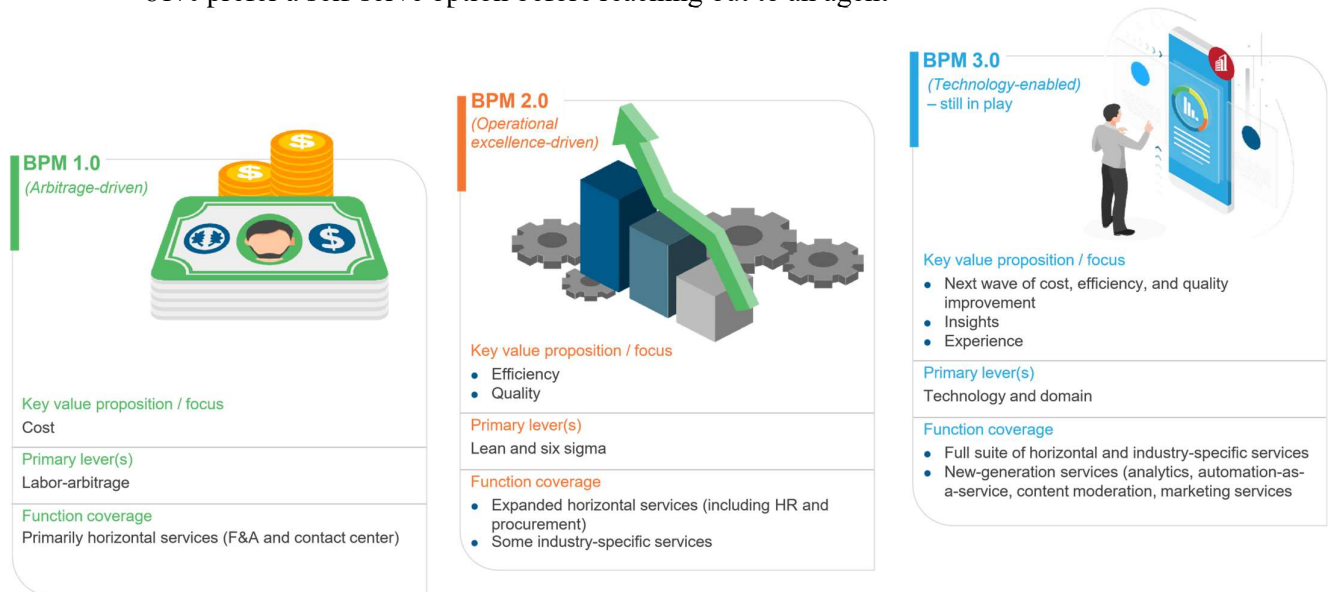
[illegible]

BPM 1.0
(Arbitrage-driven)

Key value proposition / focus
Cost

Primary lever(s)
Labor-arbitrage

Function coverage
Primarily horizontal services (F&A and contact center)

BPM 2.0
(Operational excellence-driven)

Key value proposition / focus
- Efficiency
- Quality

Primary lever(s)
Lean and six sigma

Function coverage
- Expanded horizontal services (including HR and procurement)
- Some industry-specific services

BPM 3.0
(Technology-enabled) – still in play

Key value proposition / focus
- Next wave of cost, efficiency, and quality improvement
- Insights
- Experience

Primary lever(s)
Technology and domain

Function coverage
- Full suite of horizontal and industry-specific services
- New-generation services (analytics, automation-as-a-service, content moderation, marketing services